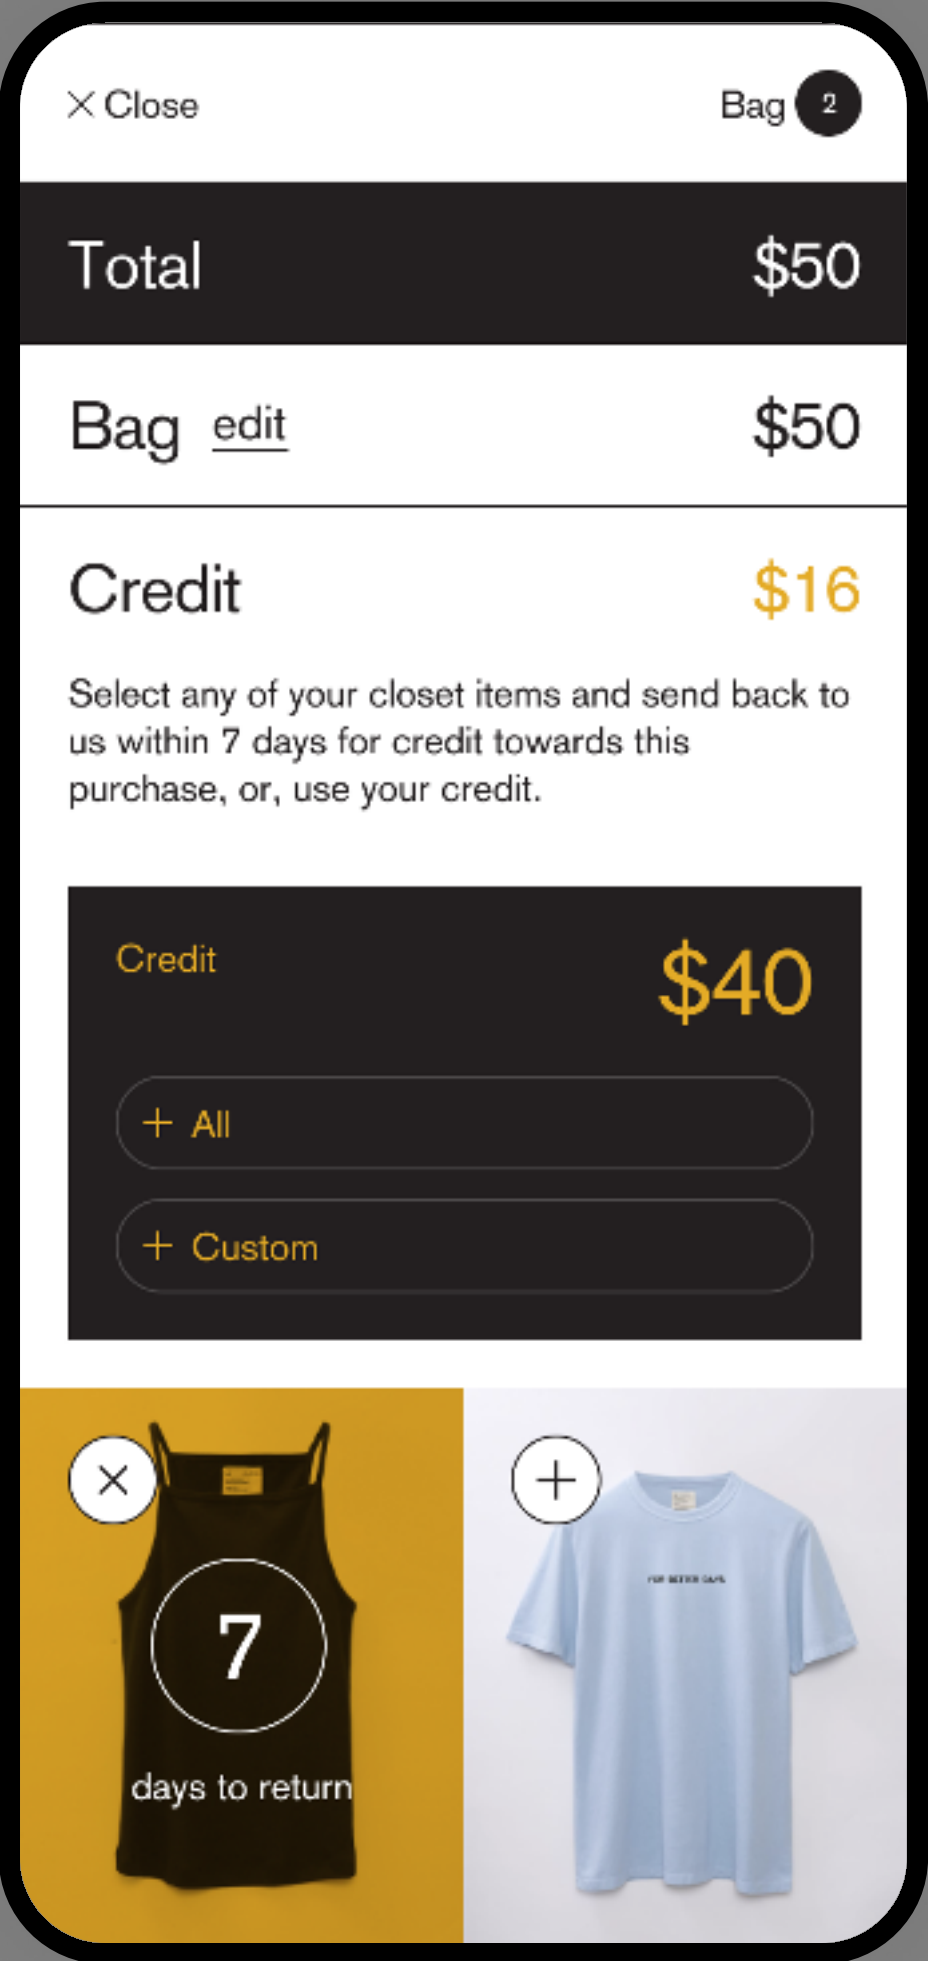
Close

Bag 2

Total $50

Bag edit $50

Credit $16

Select any of your closet items and send back to us within 7 days for credit towards this purchase, or, use your credit.

Credit $40

+ All

+ Custom

7

days to return

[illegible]